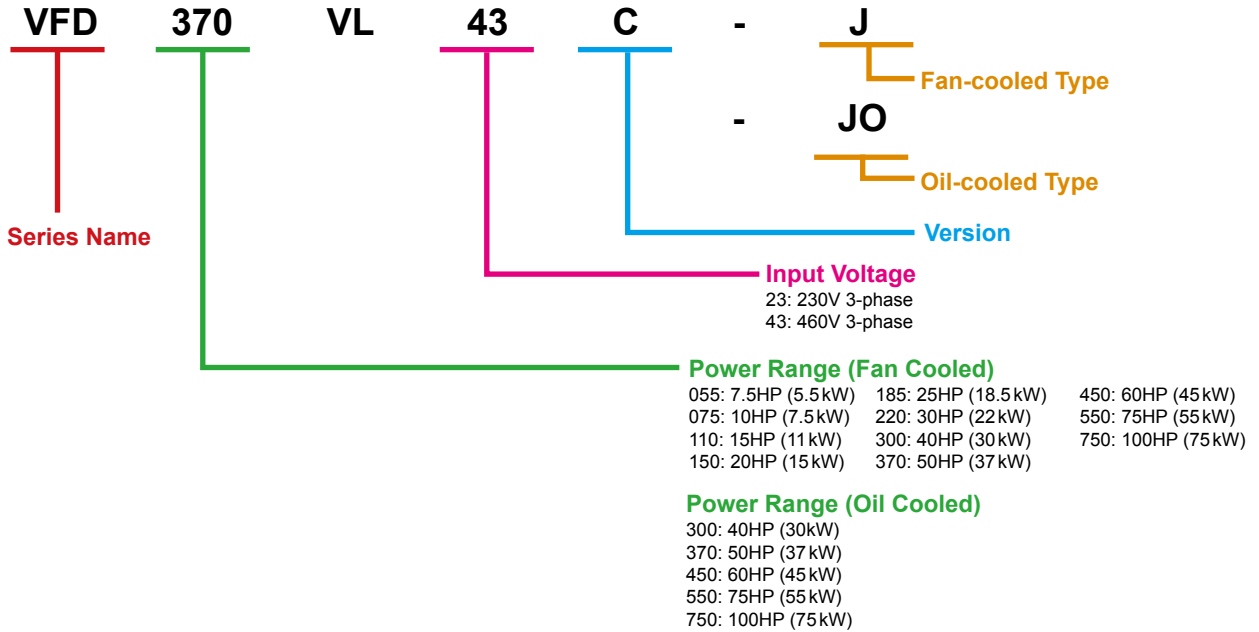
VFD 370 VL 43 C - J

Fan-cooled Type

- JO

Oil-cooled Type

Version

Series Name

Input Voltage
23: 230V 3-phase
43: 460V 3-phase

Power Range (Fan Cooled)
055: 7.5HP (5.5kW)
075: 10HP (7.5kW)
110: 15HP (11kW)
150: 20HP (15kW)

185: 25HP (18.5kW)
220: 30HP (22kW)
300: 40HP (30kW)
370: 50HP (37kW)

450: 60HP (45kW)
550: 75HP (55kW)
750: 100HP (75kW)

Power Range (Oil Cooled)
300: 40HP (30kW)
370: 50HP (37kW)
450: 60HP (45kW)
550: 75HP (55kW)
750: 100HP (75kW)